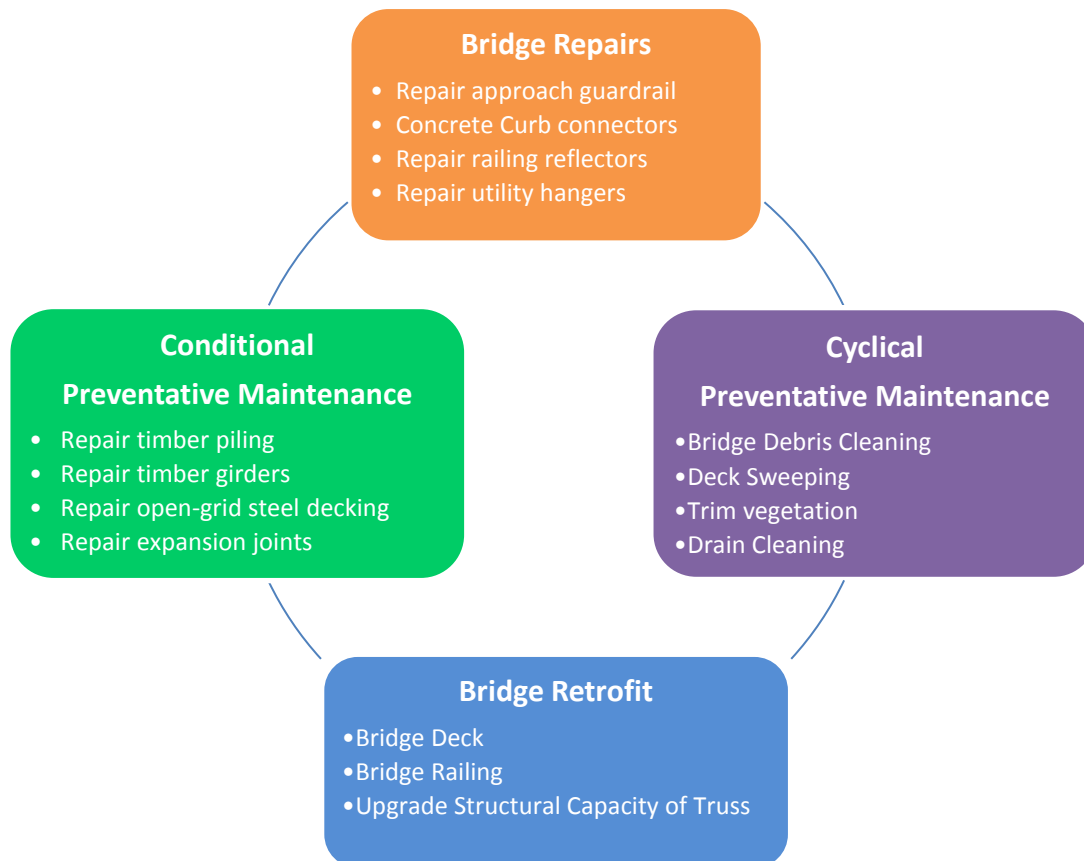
Bridge Repairs

- Repair approach guardrail
- Concrete Curb connectors
- Repair railing reflectors
- Repair utility hangers

Cyclical
Preventative Maintenance

•Bridge Debris Cleaning
•Deck Sweeping
•Trim vegetation
•Drain Cleaning

Bridge Retrofit

•Bridge Deck
•Bridge Railing
•Upgrade Structural Capacity of Truss

Conditional
Preventative Maintenance

- Repair timber piling
- Repair timber girders
- Repair open-grid steel decking
- Repair expansion joints